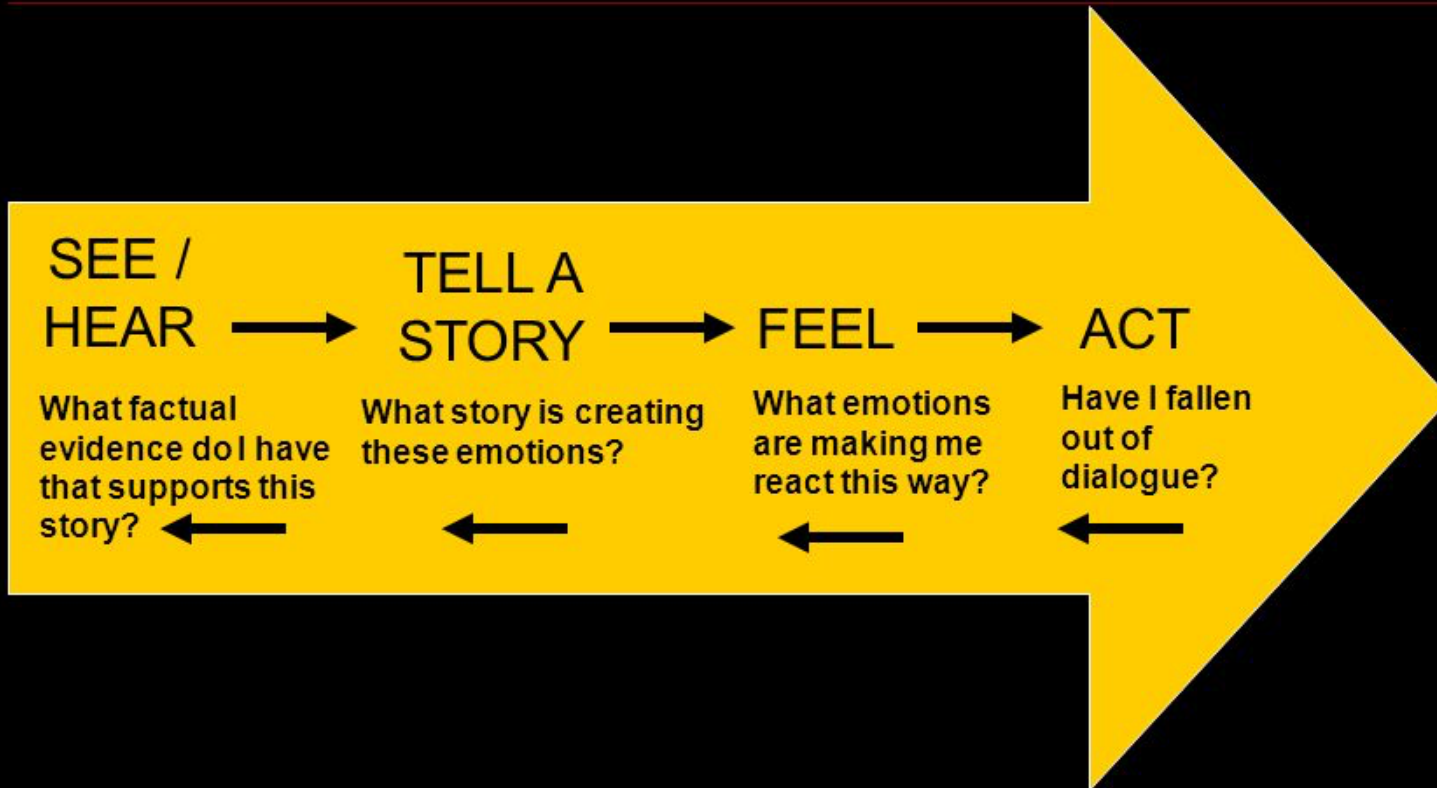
SEE / HEAR

TELL A STORY

FEEL

ACT

What factual evidence do I have that supports this story?

What story is creating these emotions?

What emotions are making me react this way?

Have I fallen out of dialogue?